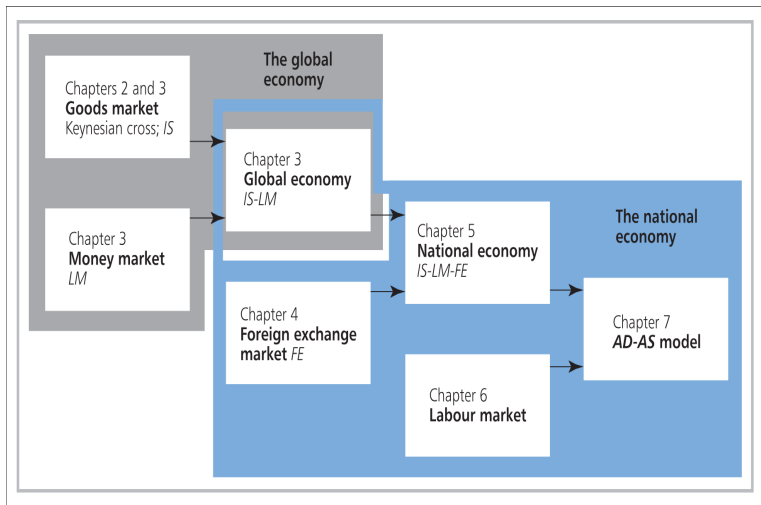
The global economy

Chapters 2 and 3
**Goods market**
Keynesian cross; *IS*

Chapter 3
**Money market**
*LM*

Chapter 3
**Global economy**
*IS-LM*

The national economy

Chapter 4
**Foreign exchange market** *FE*

Chapter 5
**National economy**
*IS-LM-FE*

Chapter 6
**Labour market**

Chapter 7
***AD-AS* model**